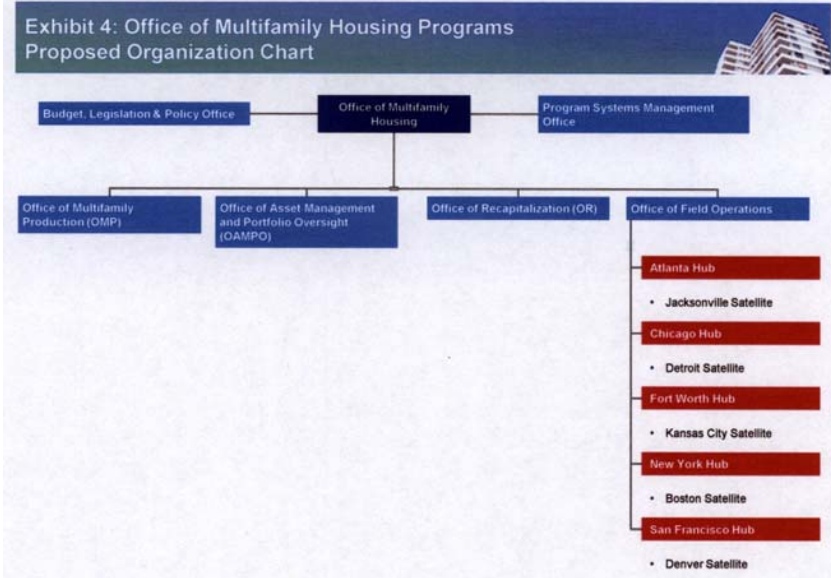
Exhibit 4: Office of Multifamily Housing Programs
Proposed Organization Chart

Budget, Legislation & Policy Office

Office of Multifamily Housing

Program Systems Management Office

Office of Multifamily Production (OMP)

Office of Asset Management and Portfolio Oversight (OAMPO)

Office of Recapitalization (OR)

Office of Field Operations

Atlanta Hub

• Jacksonville Satellite

Chicago Hub

• Detroit Satellite

Fort Worth Hub

• Kansas City Satellite

New York Hub

• Boston Satellite

San Francisco Hub

• Denver Satellite